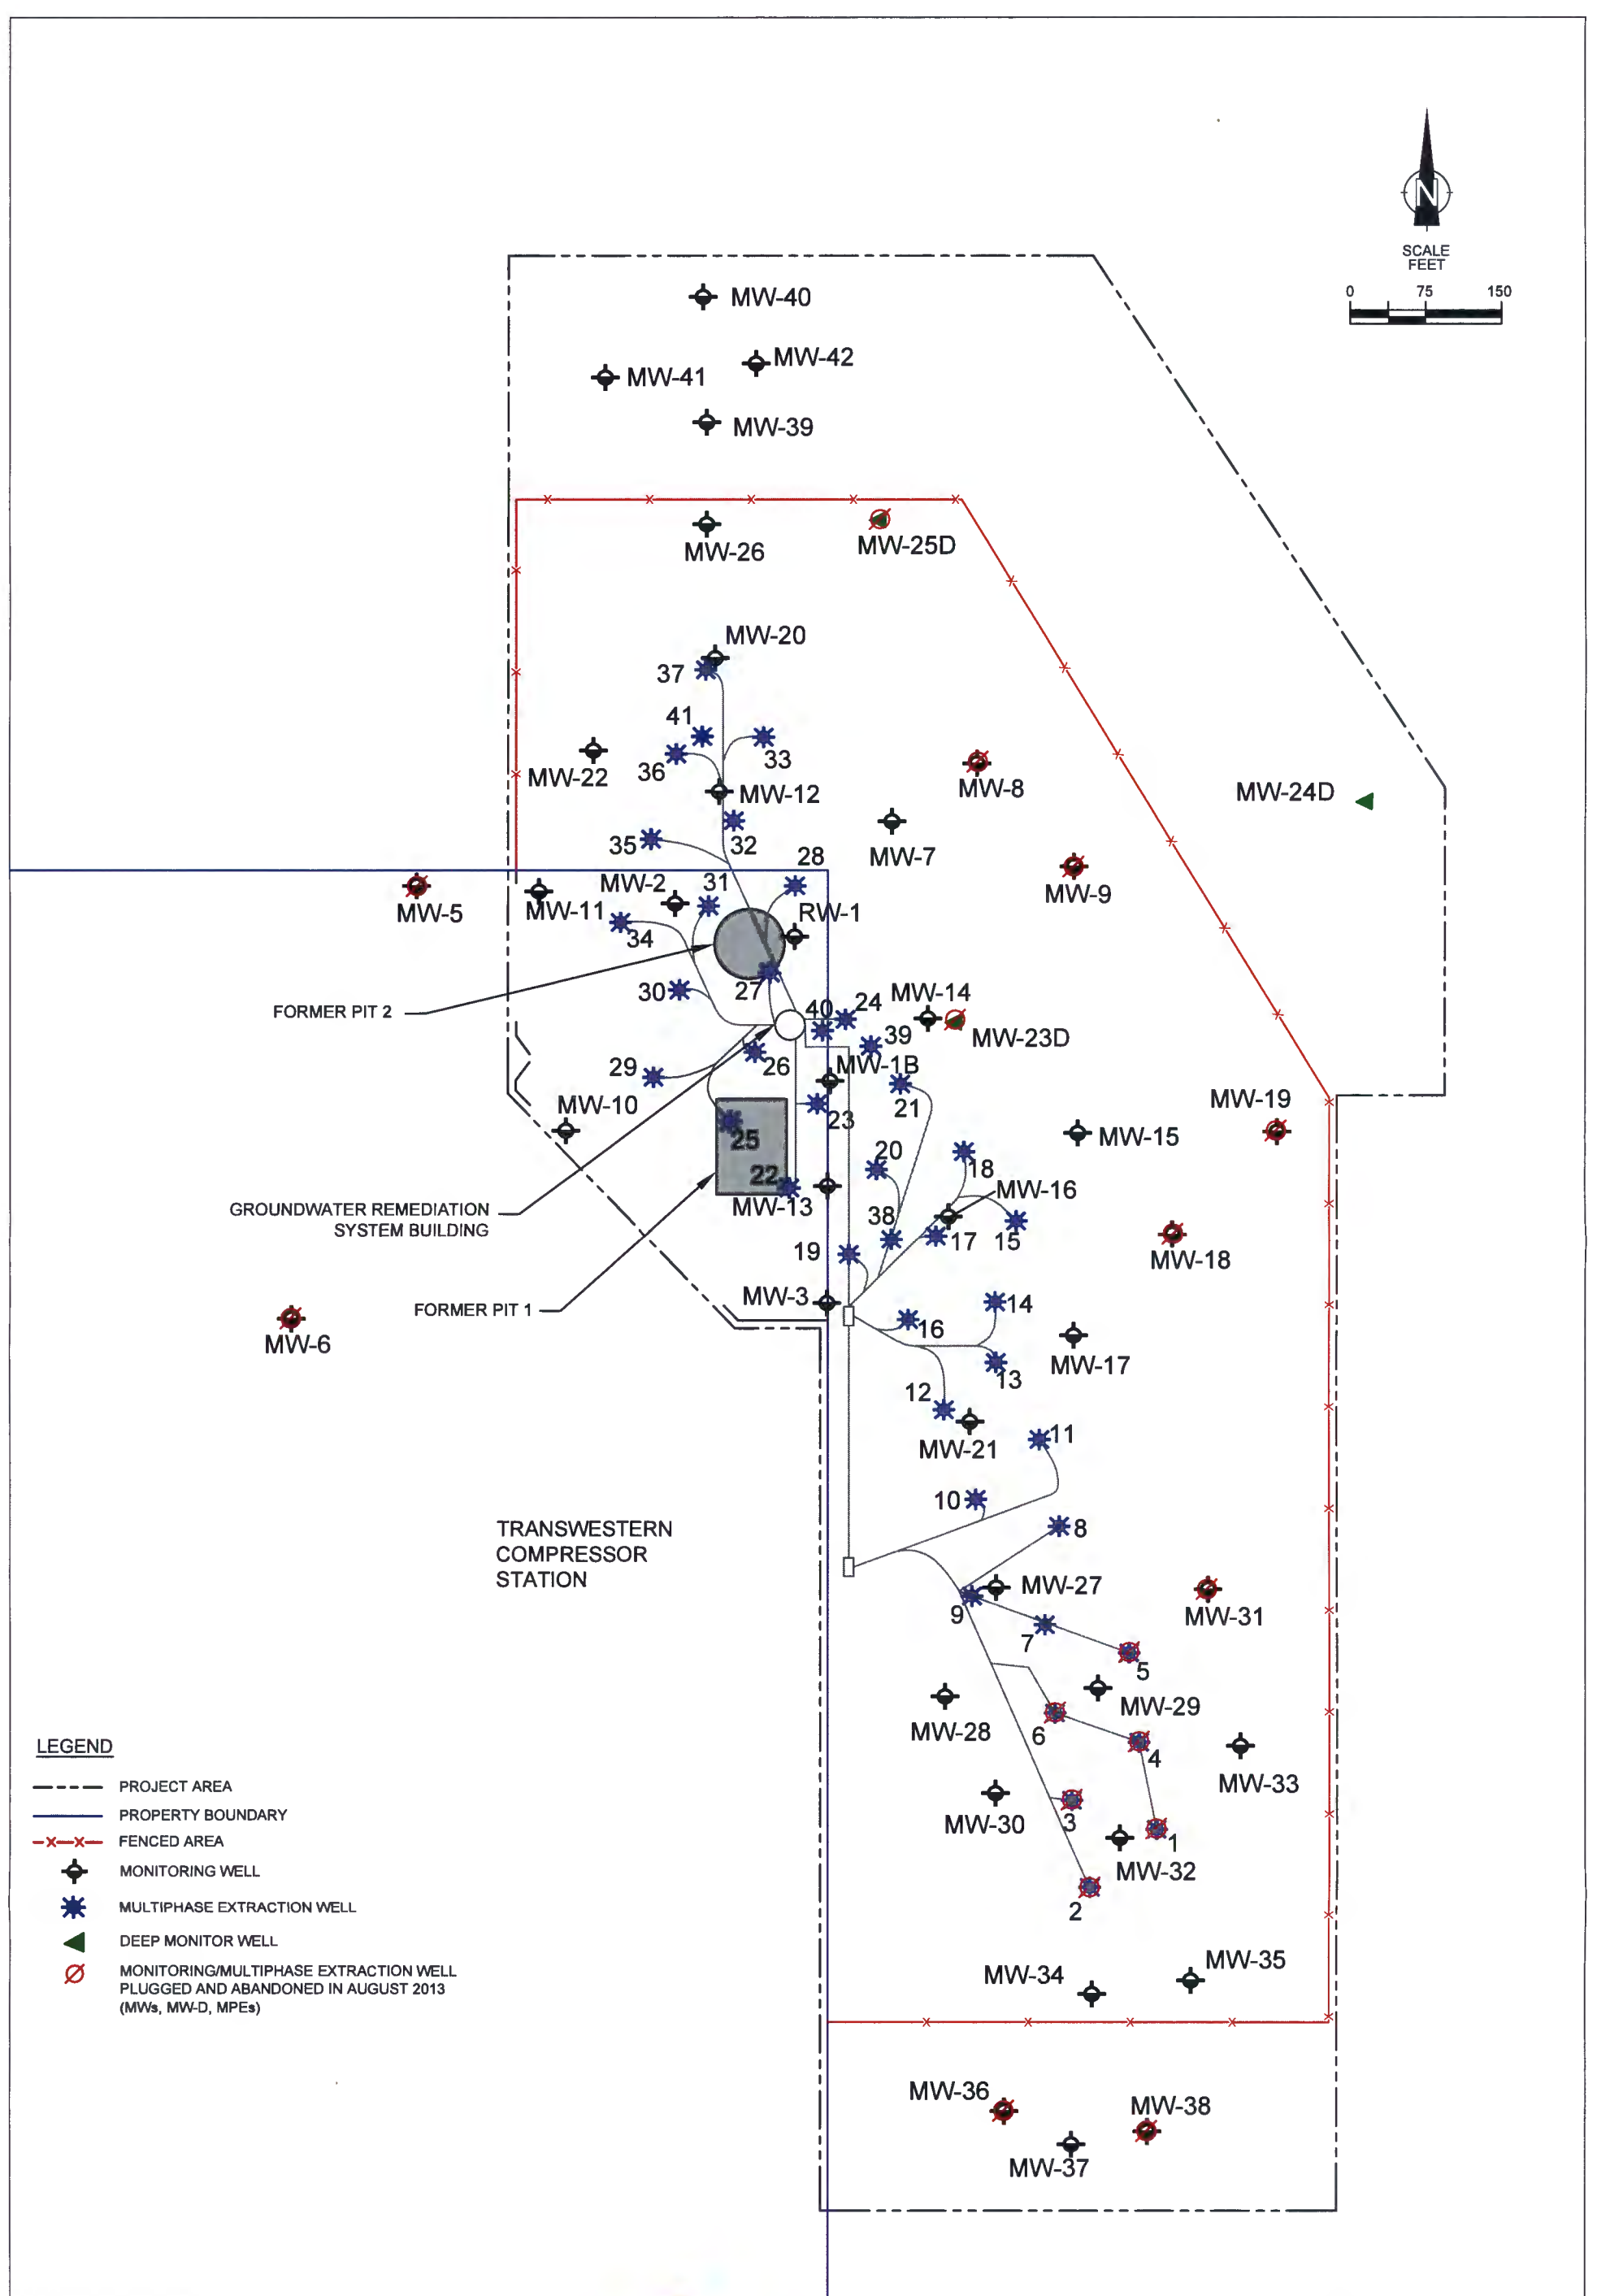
N

SCALE
FEET

0 75 150

MW-40

MW-42

MW-41

MW-39

MW-26

MW-25D

MW-20

37

41

33

36

MW-22

MW-12

MW-8

MW-24D

35

32

MW-7

28

MW-9

MW-2

31

MW-5

MW-11

RW-1

34

FORMER PIT 2

30

27

40

24

MW-14

39

MW-23D

29

26

MW-1B

MW-10

21

23

MW-19

MW-15

25

20

18

22

GROUNDWATER REMEDIATION SYSTEM BUILDING

MW-13

MW-16

38

17

15

19

MW-18

FORMER PIT 1

MW-3

14

MW-6

16

MW-17

13

12

MW-21

11

10

8

TRANSWESTERN COMPRESSOR STATION

MW-27

9

MW-31

7

5

MW-29

MW-28

6

4

MW-33

MW-30

3

1

MW-32

2

MW-34

MW-35

MW-36

MW-38

MW-37

LEGEND

PROJECT AREA

PROPERTY BOUNDARY

FENCED AREA

MONITORING WELL

MULTIPHASE EXTRACTION WELL

DEEP MONITOR WELL

MONITORING/MULTIPHASE EXTRACTION WELL PLUGGED AND ABANDONED IN AUGUST 2013 (MWs, MW-D, MPEs)